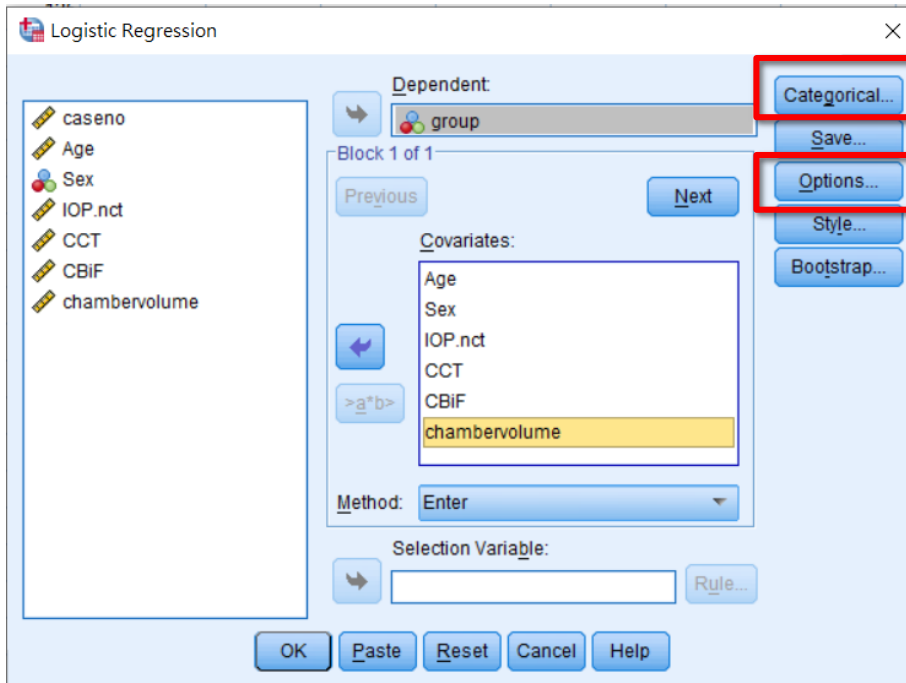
Logistic Regression

caseno
Age
Sex
IOP.nct
CCT
CBiF
chambervolume

Dependent:
group

Block 1 of 1
Previous
Next

Covariates:
Age
Sex
IOP.nct
CCT
CBiF
chambervolume

>a*b>

Method: Enter

Selection Variable:
Rule...

Categorical...
Save...
Options...
Style...
Bootstrap...

OK
Paste
Reset
Cancel
Help